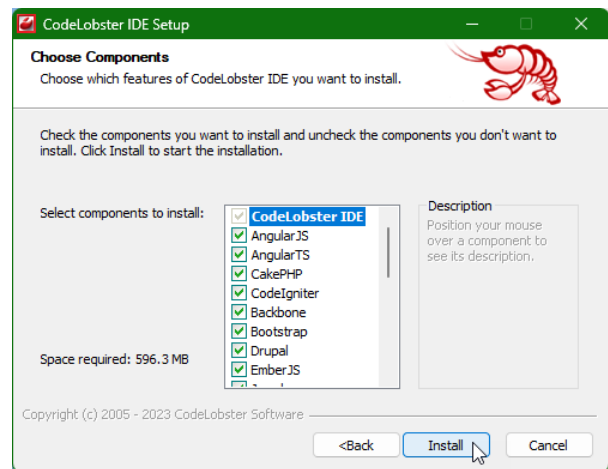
CodeLobster IDE Setup

Choose Components
Choose which features of CodeLobster IDE you want to install.

Check the components you want to install and uncheck the components you don't want to install. Click Install to start the installation.

Select components to install:

CodeLobster IDE
AngularJS
AngularTS
CakePHP
CodeIgniter
Backbone
Bootstrap
Drupal
EmberJS
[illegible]

Description
Position your mouse over a component to see its description.

Space required: 596.3 MB

Copyright (c) 2005 - 2023 CodeLobster Software

<Back
Install
Cancel